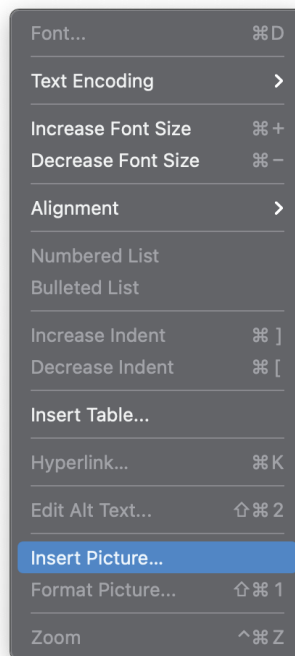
Font... ⌘D

Text Encoding >

Increase Font Size ⌘+
Decrease Font Size ⌘−

Alignment >

Numbered List
Bulleted List

Increase Indent ⌘ ]
Decrease Indent ⌘ [

Insert Table...

Hyperlink... ⌘K

Edit Alt Text... ⇧⌘2

Insert Picture...
Format Picture... ⇧⌘1

Zoom ^⌘Z